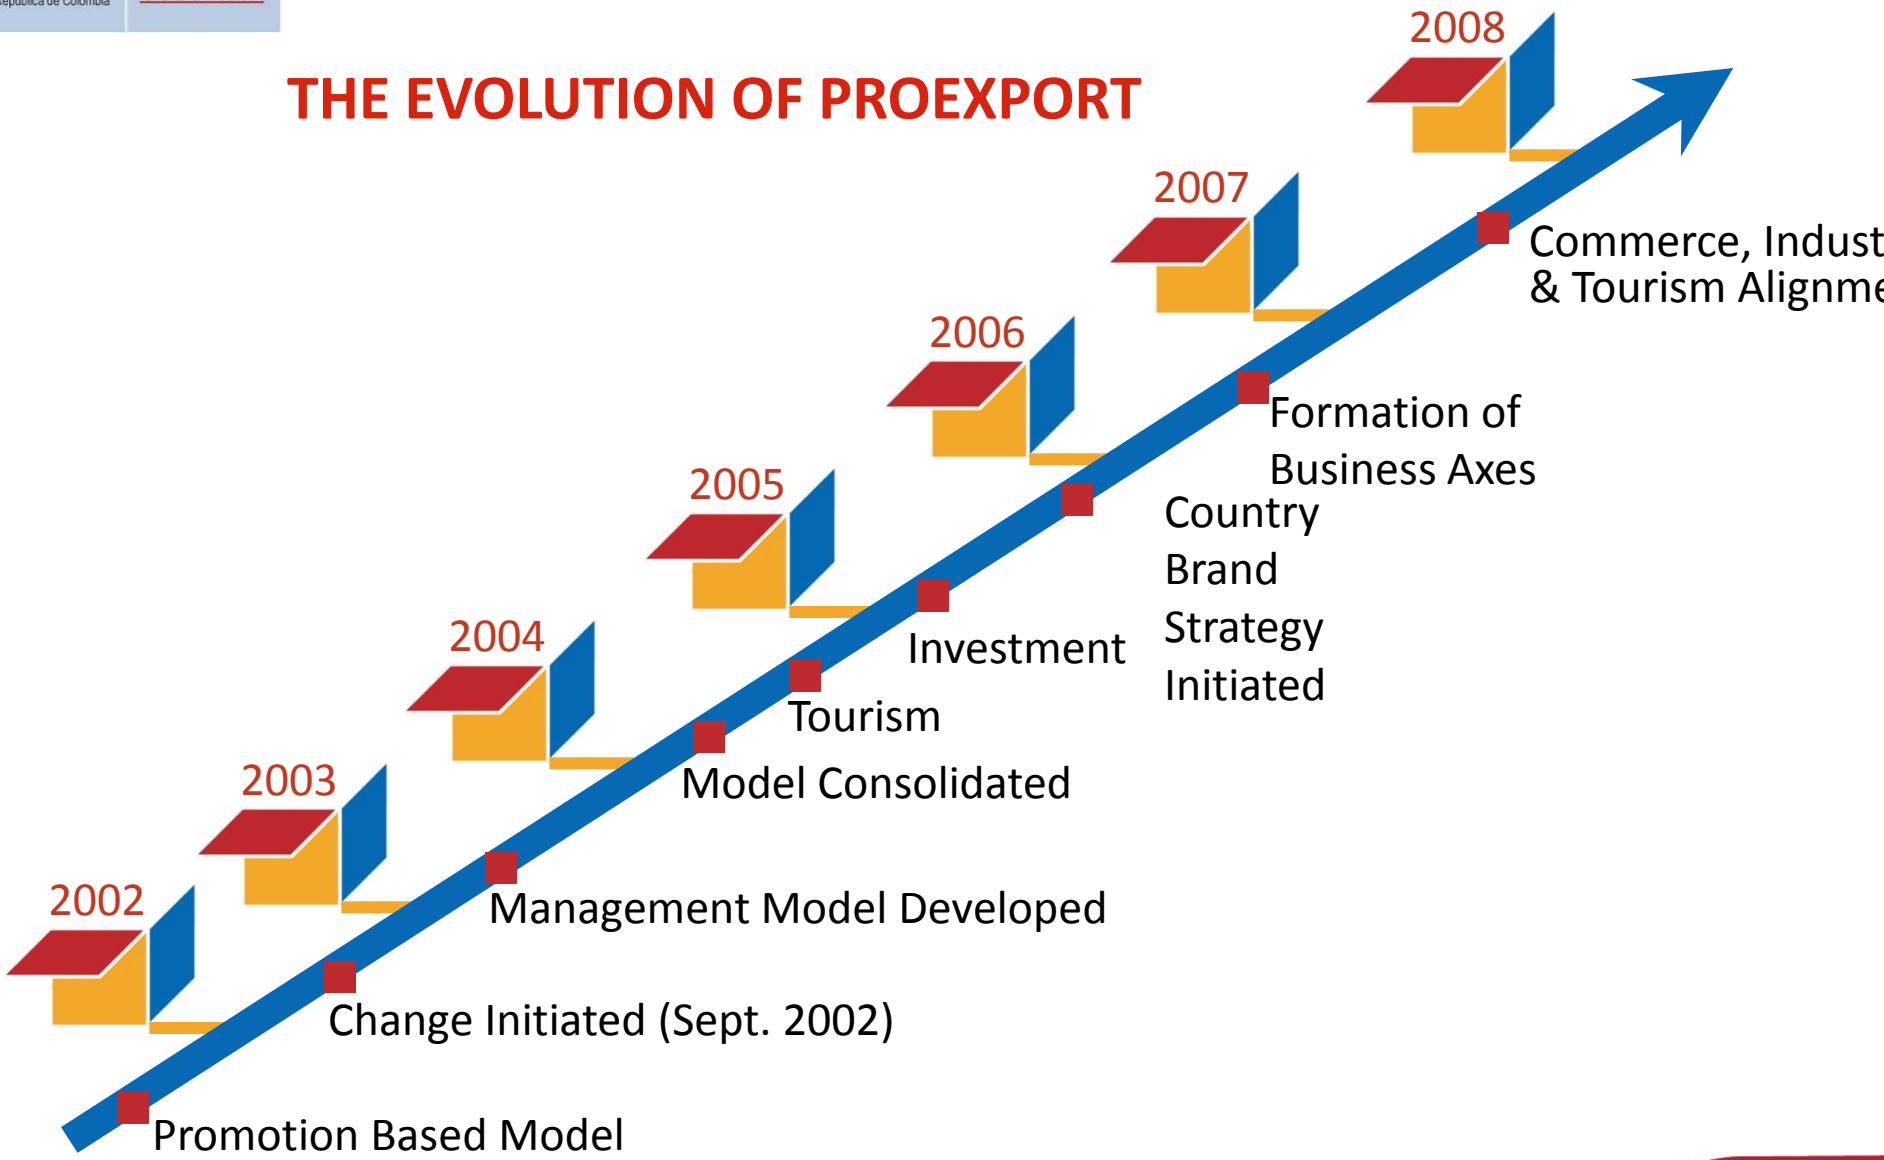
República de Colombia

THE EVOLUTION OF PROEXPORT

2008

2007

2006

2005

2004

2003

2002

Commerce, Indust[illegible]
& Tourism Alignme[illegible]

Formation of
Business Axes

Country
Brand
Strategy
Initiated

Investment

Tourism

Model Consolidated

Management Model Developed

Change Initiated (Sept. 2002)

Promotion Based Model